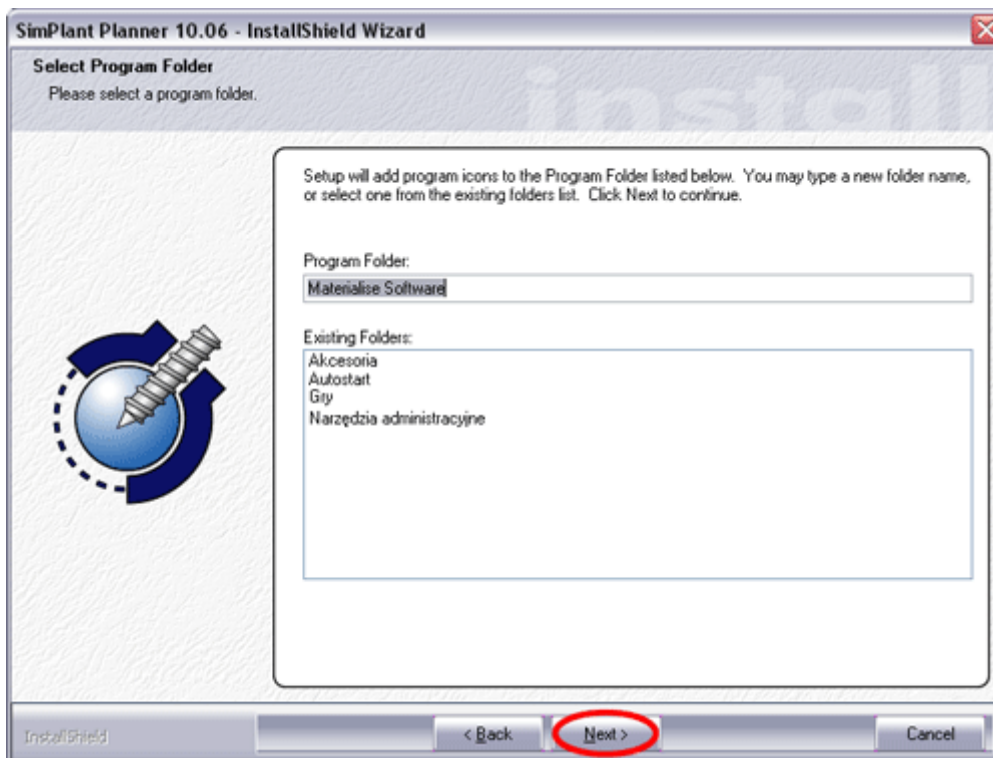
SimPlant Planner 10.06 - InstallShield Wizard

Select Program Folder
Please select a program folder.

install

Setup will add program icons to the Program Folder listed below. You may type a new folder name, or select one from the existing folders list. Click Next to continue.

Program Folder:
Materialise Software

Existing Folders:
Akcesoria
Autostart
Gry
Narzędzia administracyjne

InstallShield

< Back
Next >
Cancel